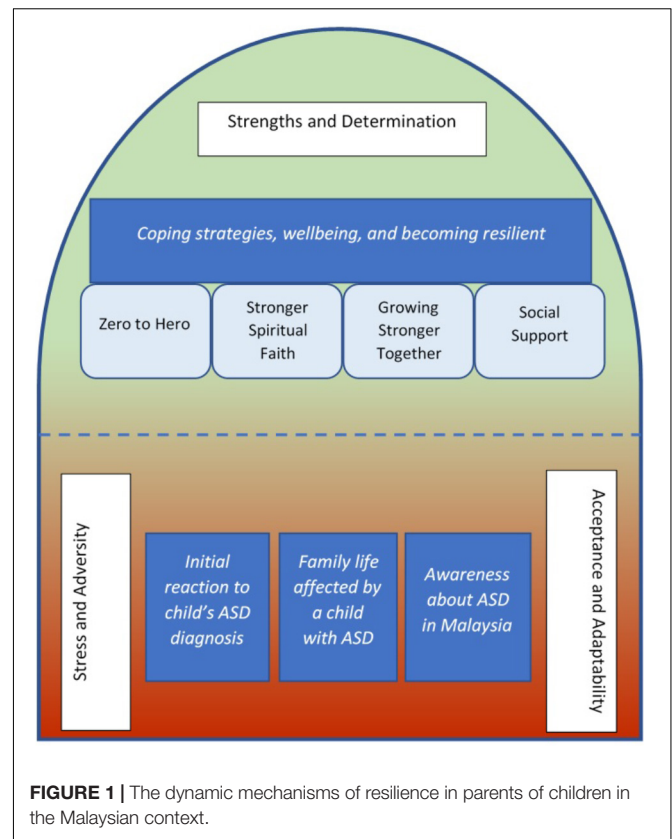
Strengths and Determination

Coping strategies, wellbeing, and becoming resilient

Zero to Hero

Stronger Spiritual Faith

Growing Stronger Together

Social Support

Stress and Adversity

Initial reaction to child's ASD diagnosis

Family life affected by a child with ASD

Awareness about ASD in Malaysia

Acceptance and Adaptability

FIGURE 1 | The dynamic mechanisms of resilience in parents of children in the Malaysian context.